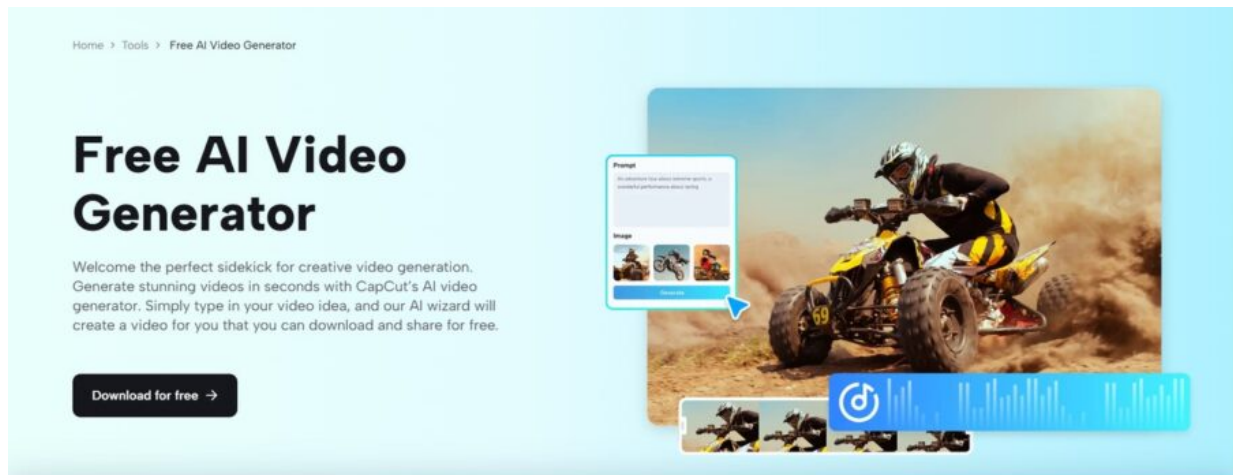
Home > Tools > Free AI Video Generator

Free AI Video Generator

Welcome the perfect sidekick for creative video generation. Generate stunning videos in seconds with CapCut's AI video generator. Simply type in your video idea, and our AI wizard will create a video for you that you can download and share for free.

Download for free →

Prompt

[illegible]

Image

Generate

69